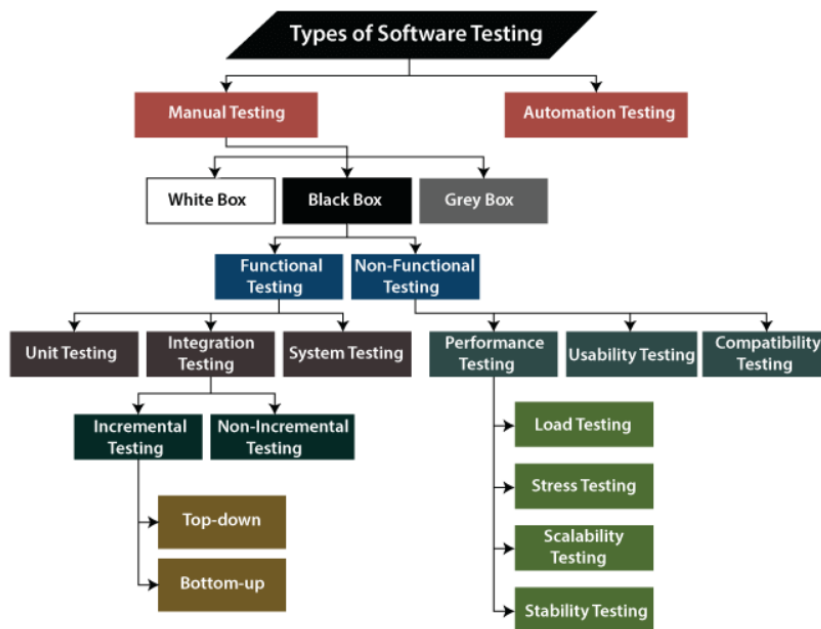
Types of Software Testing

Manual Testing

Automation Testing

White Box

Black Box

Grey Box

Functional Testing

Non-Functional Testing

Unit Testing

Integration Testing

System Testing

Performance Testing

Usability Testing

Compatibility Testing

Incremental Testing

Non-Incremental Testing

Load Testing

Stress Testing

Scalability Testing

Stability Testing

Top-down

Bottom-up